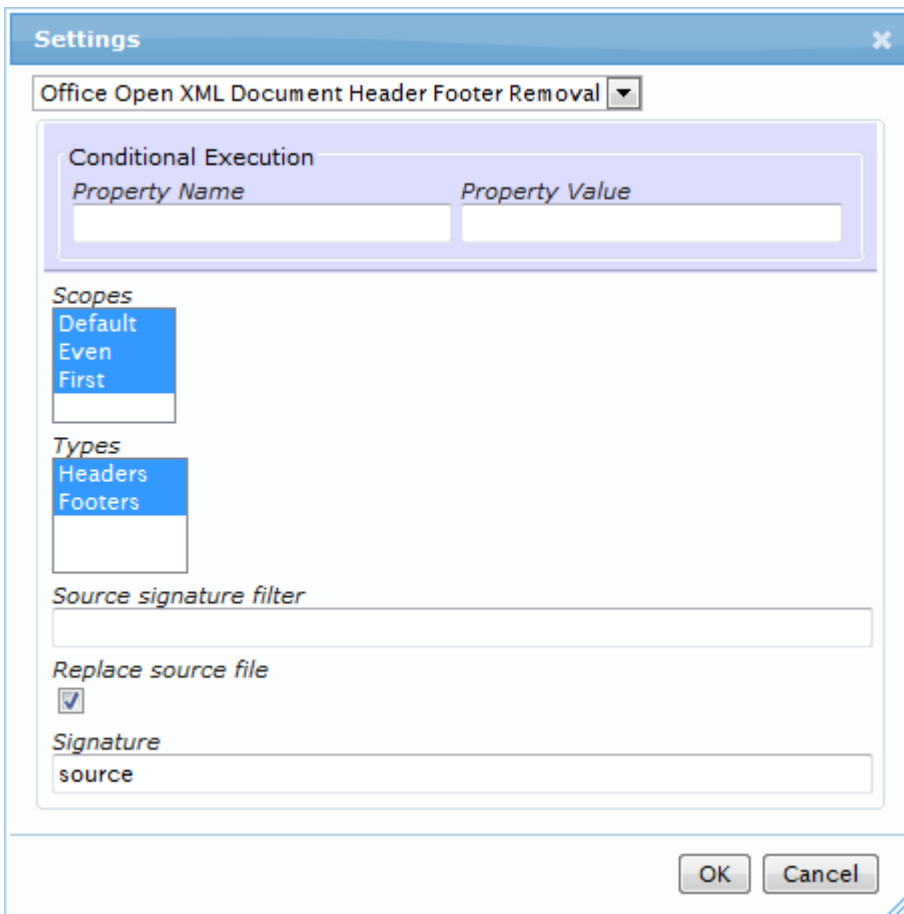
Settings
✖

Office Open XML Document Header Footer Removal

Conditional Execution
Property Name
Property Value

Scopes
Default
Even
First

Types
Headers
Footers

Source signature filter

Replace source file

Signature
source

OK
Cancel